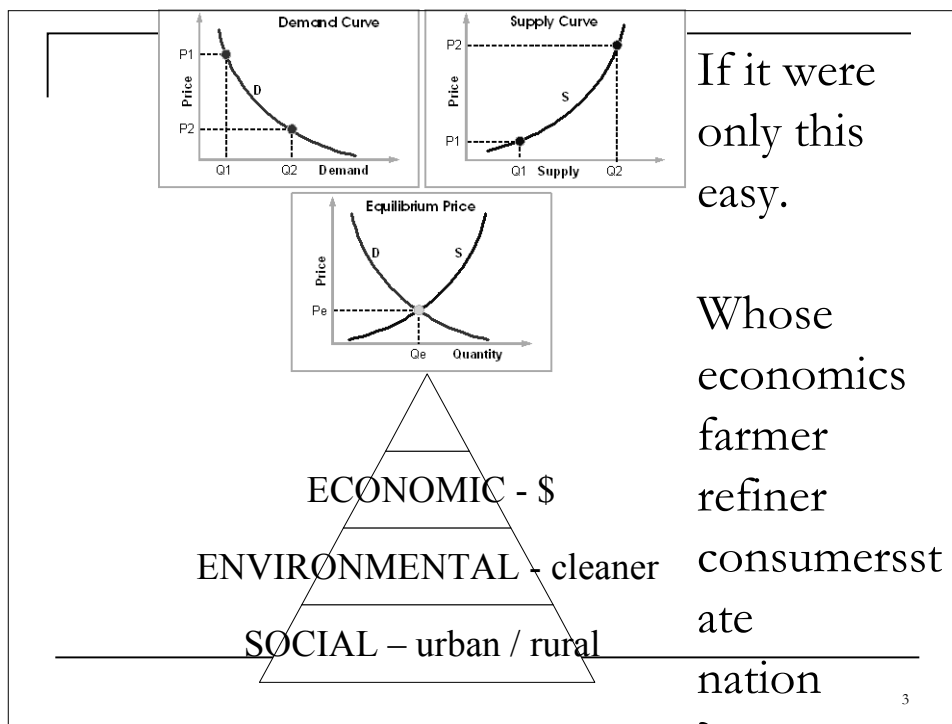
Demand Curve

P1

Price

D

P2

Q1 Q2 Demand

Supply Curve

P2

Price

S

P1

Q1 Supply Q2

Equilibrium Price

Price

D

S

Pe

Qe Quantity

If it were only this easy.

Whose economics farmer refiner consumersst ate nation

ECONOMIC - \$

ENVIRONMENTAL - cleaner

SOCIAL – urban / rural

3